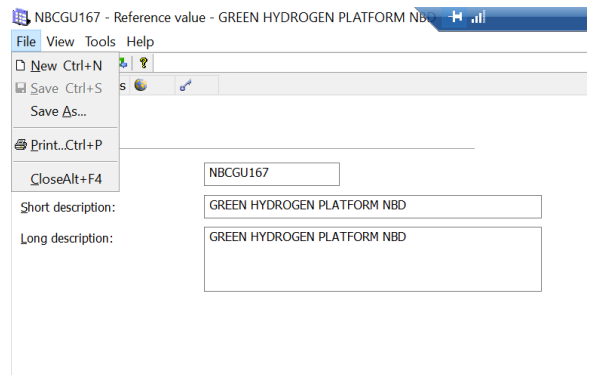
NBCGU167 - Reference value - GREEN HYDROGEN PLATFORM NBD

File View Tools Help

New Ctrl+N
Save Ctrl+S
Save As...
Print...Ctrl+P
CloseAlt+F4

s

NBCGU167

Short description: GREEN HYDROGEN PLATFORM NBD

Long description: GREEN HYDROGEN PLATFORM NBD